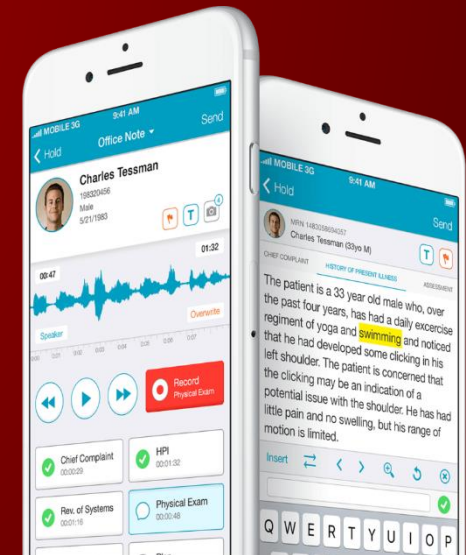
MOBILE 3G 9:41 AM
Hold Office Note Send
Charles Tessman
198320456
Male
5/21/1983
01:32
00:47
Overwrite
Speaker
Record
Physical Exam
Chief Complaint
00:00:29
HPI
00:01:32
Rev. of Systems
00:01:16
Physical Exam
00:00:48

MOBILE 3G 9:41 AM
Hold
Send
MRN 1480036634057
Charles Tessman (33yo M)
CHIEF COMPLAINT
HISTORY OF PRESENT ILLNESS
ASSESSMENT
The patient is a 33 year old male who, over the past four years, has had a daily excercise regiment of yoga and swimming and noticed that he had developed some clicking in his left shoulder. The patient is concerned that the clicking may be an indication of a potential issue with the shoulder. He has had little pain and no swelling, but his range of motion is limited.
Insert
Q W E R T Y U I O P